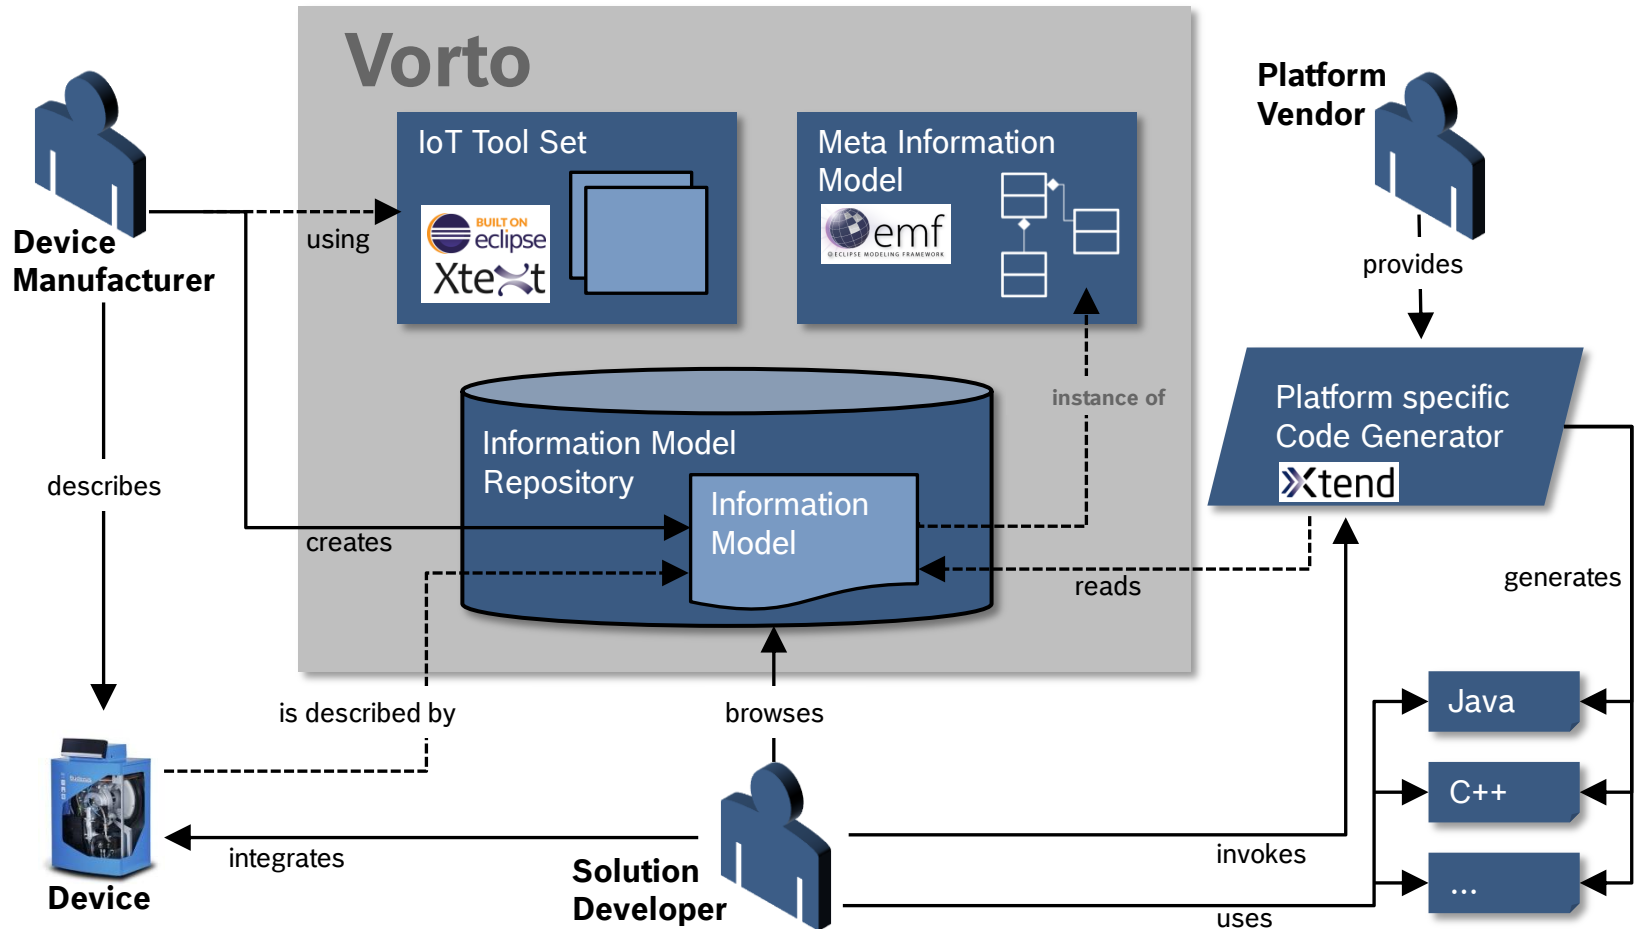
Vorto

Device Manufacturer

using

IoT Tool Set

BUILT ON eclipse

Xtext

Meta Information Model

emf

ECLIPSE MODELING FRAMEWORK

Platform Vendor

provides

instance of

Information Model Repository

Information Model

creates

reads

Platform specific Code Generator

Xtend

describes

generates

is described by

browses

Java

C++

...

Device

integrates

Solution Developer

invokes

uses